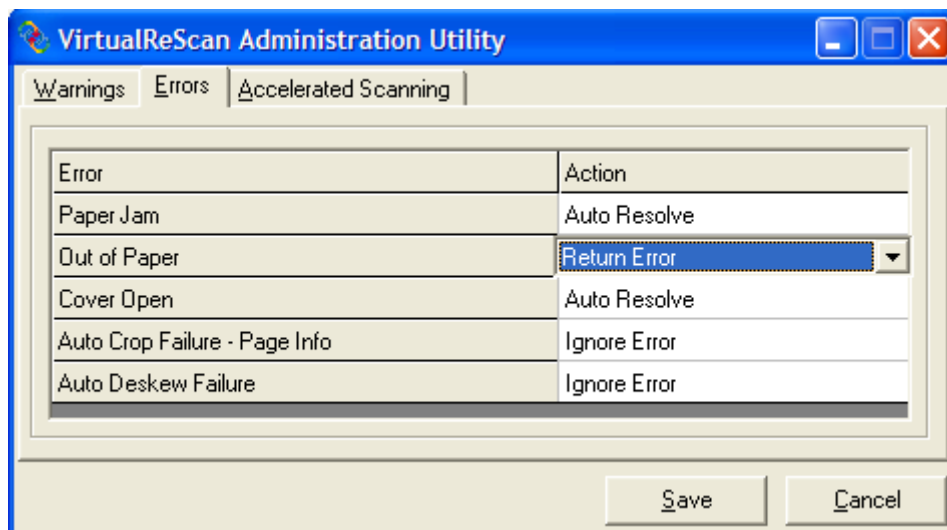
VirtualReScan Administration Utility

Warnings | Errors | Accelerated Scanning

| Error | Action |
|---|---|
| Paper Jam | Auto Resolve |
| Out of Paper | Return Error |
| Cover Open | Auto Resolve |
| Auto Crop Failure - Page Info | Ignore Error |
| Auto Deskew Failure | Ignore Error |

Save

Cancel